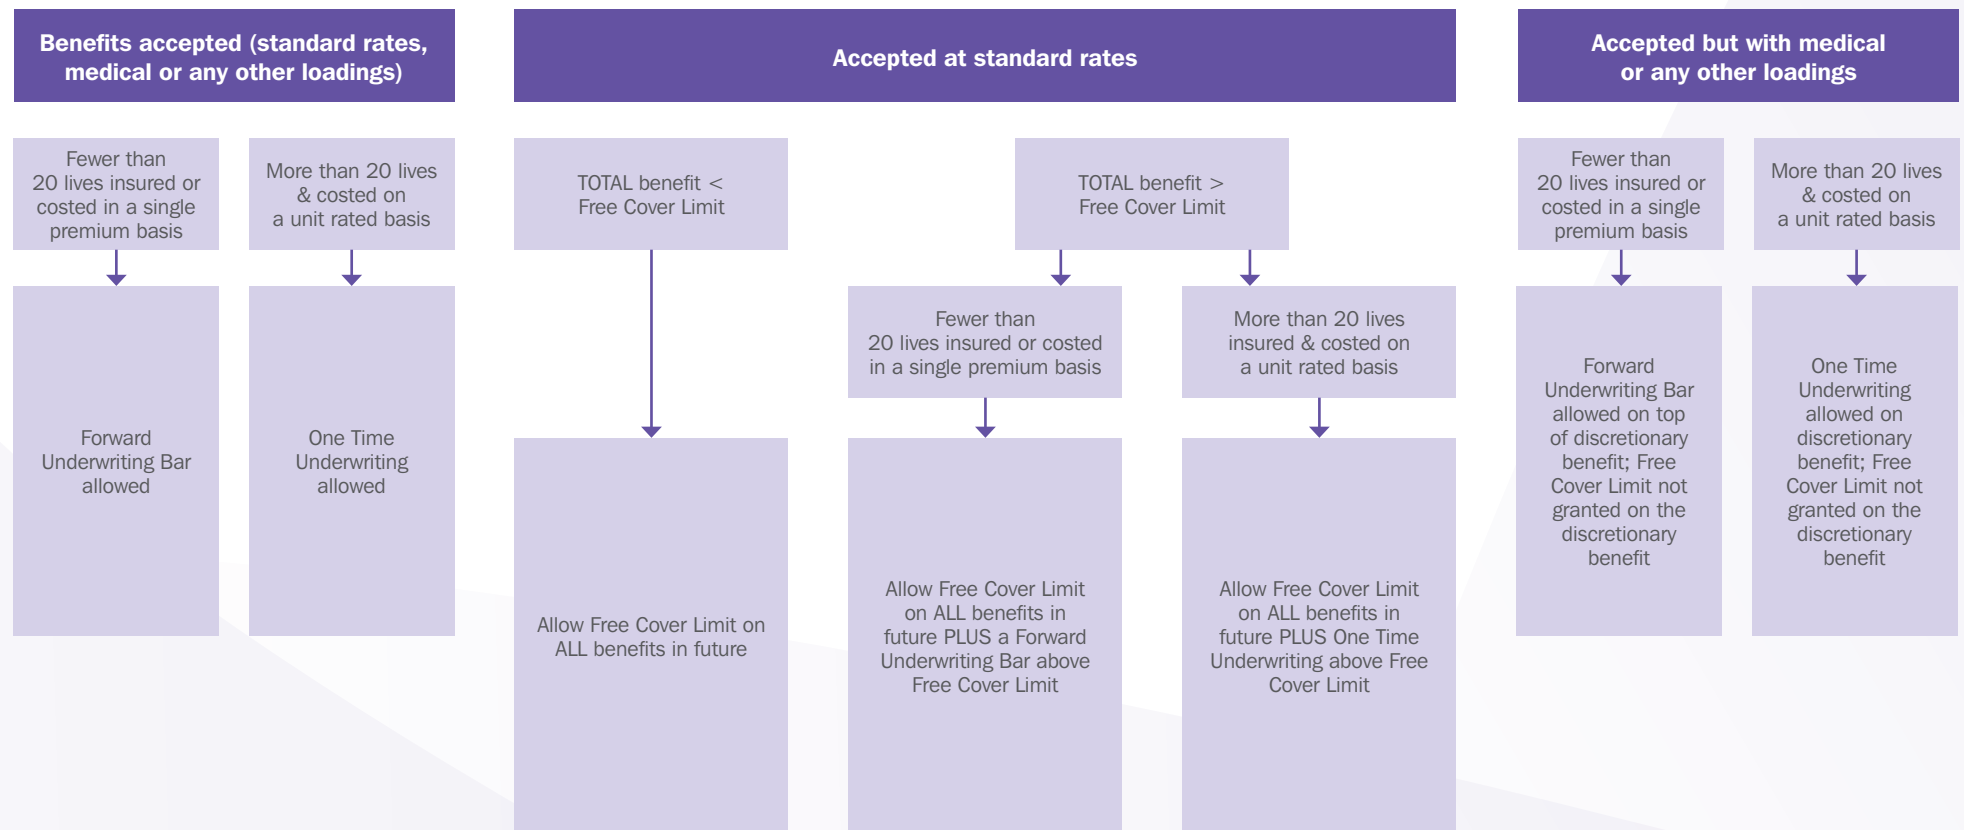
Benefits accepted (standard rates, medical or any other loadings)

Fewer than 20 lives insured or costed in a single premium basis

Forward Underwriting Bar allowed

More than 20 lives & costed on a unit rated basis

One Time Underwriting allowed

Accepted at standard rates

TOTAL benefit < Free Cover Limit

Allow Free Cover Limit on ALL benefits in future

TOTAL benefit > Free Cover Limit

Fewer than 20 lives insured or costed in a single premium basis

Allow Free Cover Limit on ALL benefits in future PLUS a Forward Underwriting Bar above Free Cover Limit

More than 20 lives insured & costed on a unit rated basis

Allow Free Cover Limit on ALL benefits in future PLUS One Time Underwriting above Free Cover Limit

Accepted but with medical or any other loadings

Fewer than 20 lives insured or costed in a single premium basis

Forward Underwriting Bar allowed on top of discretionary benefit; Free Cover Limit not granted on the discretionary benefit

More than 20 lives & costed on a unit rated basis

One Time Underwriting allowed on discretionary benefit; Free Cover Limit not granted on the discretionary benefit